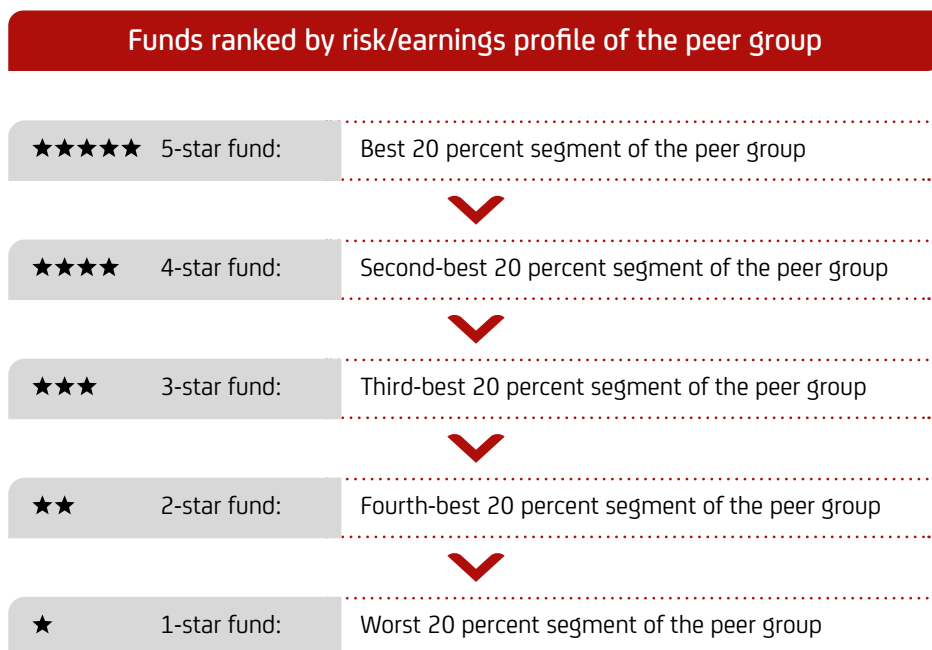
Funds ranked by risk/earnings profile of the peer group

★★★★★ 5-star fund: Best 20 percent segment of the peer group

★★★★ 4-star fund: Second-best 20 percent segment of the peer group

★★★ 3-star fund: Third-best 20 percent segment of the peer group

★★ 2-star fund: Fourth-best 20 percent segment of the peer group

★ 1-star fund: Worst 20 percent segment of the peer group